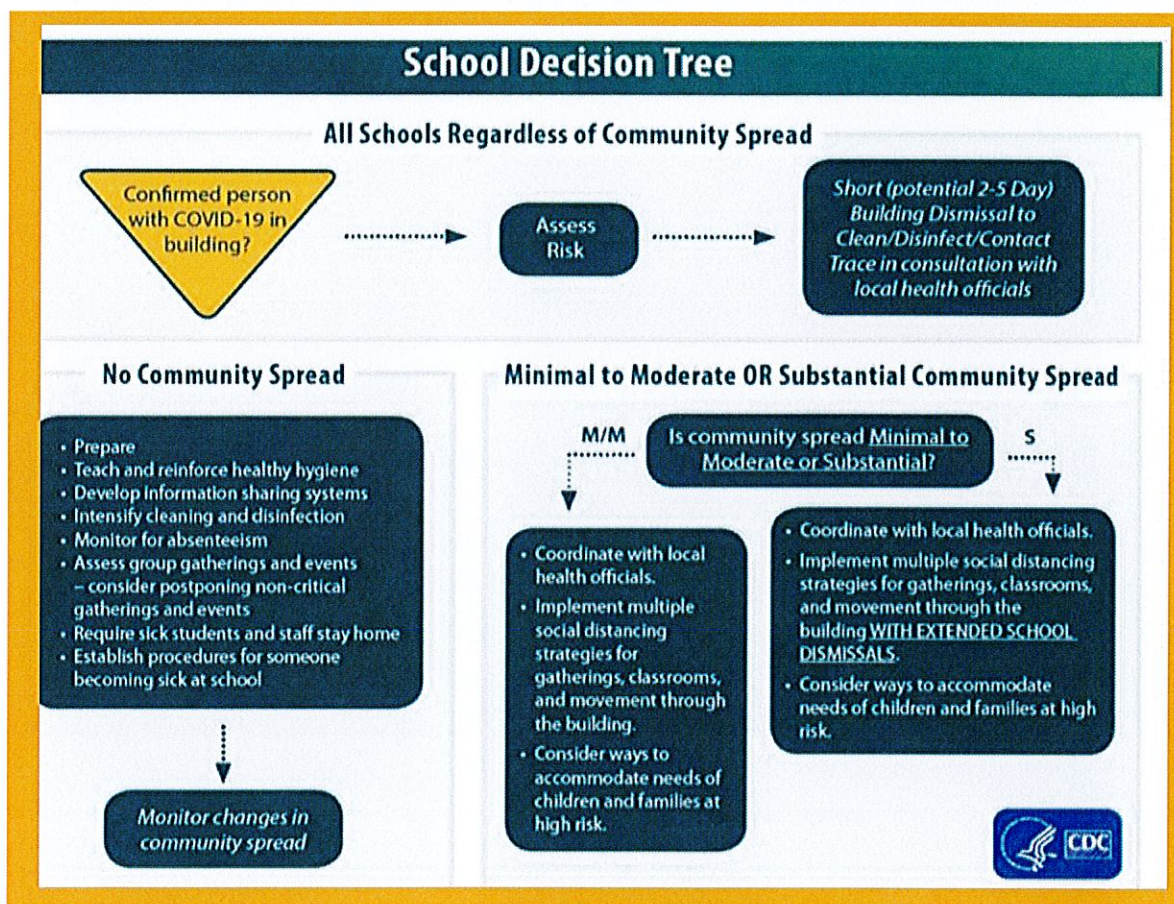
School Decision Tree

All Schools Regardless of Community Spread

Confirmed person with COVID-19 in building?

Assess Risk

Short (potential 2-5 Day) Building Dismissal to Clean/Disinfect/Contact Trace in consultation with local health officials

No Community Spread

- Prepare
- Teach and reinforce healthy hygiene
- Develop information sharing systems
- Intensify cleaning and disinfection
- Monitor for absenteeism
- Assess group gatherings and events – consider postponing non-critical gatherings and events
- Require sick students and staff stay home
- Establish procedures for someone becoming sick at school

Monitor changes in community spread

Minimal to Moderate OR Substantial Community Spread

M/M

Is community spread Minimal to Moderate or Substantial?

S

- Coordinate with local health officials.
- Implement multiple social distancing strategies for gatherings, classrooms, and movement through the building.
- Consider ways to accommodate needs of children and families at high risk.

- Coordinate with local health officials.
- Implement multiple social distancing strategies for gatherings, classrooms, and movement through the building WITH EXTENDED SCHOOL DISMISSALS.
- Consider ways to accommodate needs of children and families at high risk.

CDC